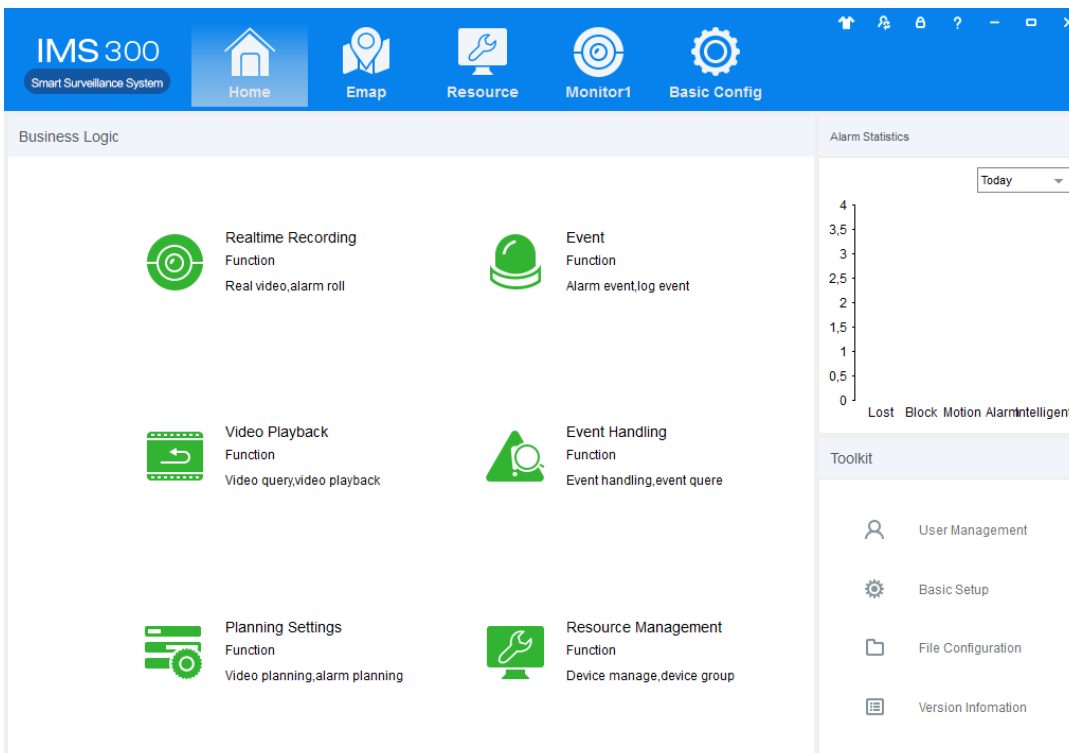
IMS 300
Smart Surveillance System

Home
Emap
Resource
Monitor1
Basic Config

?

Business Logic

Realtime Recording
Function
Real video,alarm roll

Event
Function
Alarm event,log event

Video Playback
Function
Video query,video playback

Event Handling
Function
Event handling,event quere

Planning Settings
Function
Video planning,alarm planning

Resource Management
Function
Device manage,device group

Alarm Statistics

Today

4
3,5
3
2,5
2
1,5
1
0,5
0

Lost Block Motion AlarmIntelligen

Toolkit

User Management

Basic Setup

File Configuration

Version Infomation